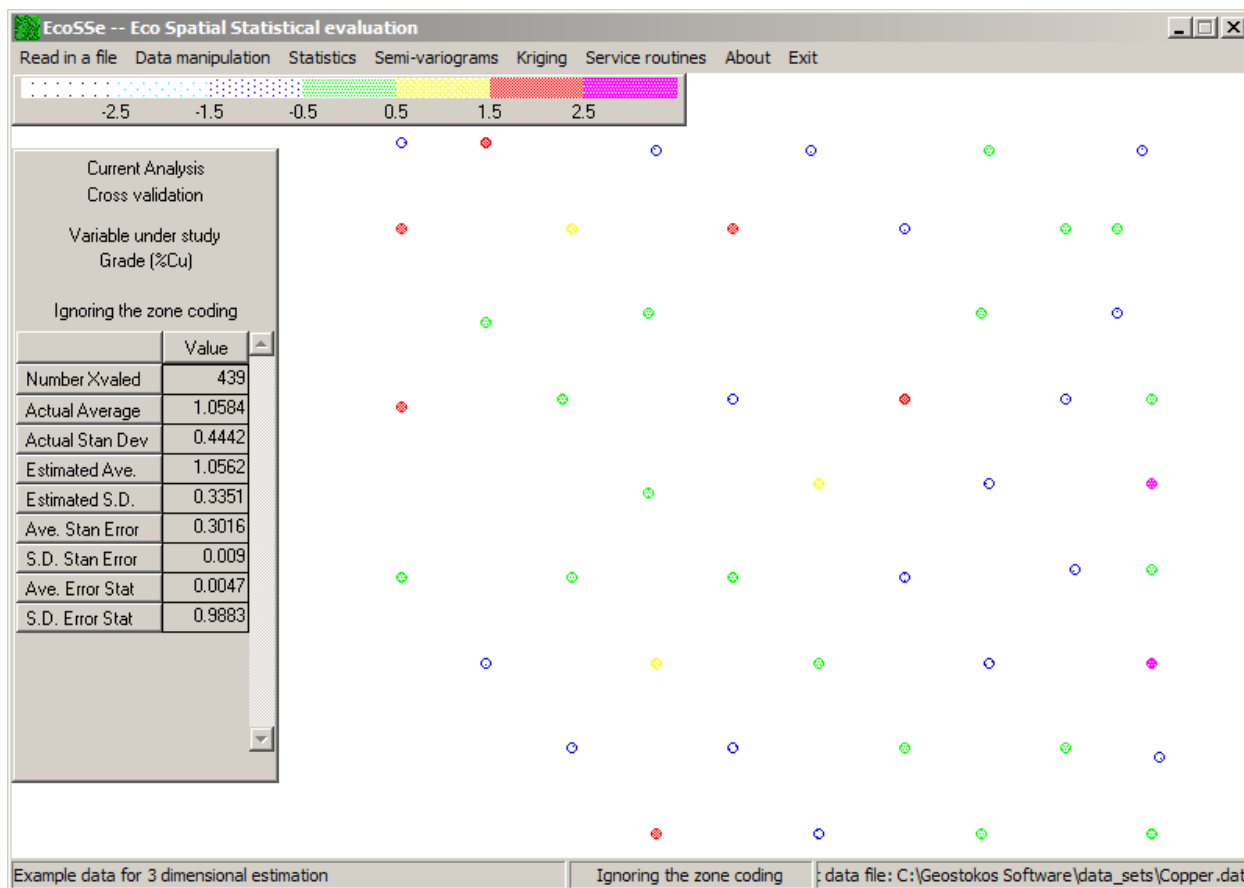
EcoSSe -- Eco Spatial Statistical evaluation

Read in a file Data manipulation Statistics Semi-variograms Kriging Service routines About Exit

-2.5 -1.5 -0.5 0.5 1.5 2.5

Current Analysis
Cross validation

Variable under study
Grade (%Cu)

Ignoring the zone coding

| | Value |
|---|---|
| Number Xvaled | 439 |
| Actual Average | 1.0584 |
| Actual Stan Dev | 0.4442 |
| Estimated Ave. | 1.0562 |
| Estimated S.D. | 0.3351 |
| Ave. Stan Error | 0.3016 |
| S.D. Stan Error | 0.009 |
| Ave. Error Stat | 0.0047 |
| S.D. Error Stat | 0.9883 |

Example data for 3 dimensional estimation | Ignoring the zone coding | : data file: C:\Geostokos Software\data_sets\Copper.dat